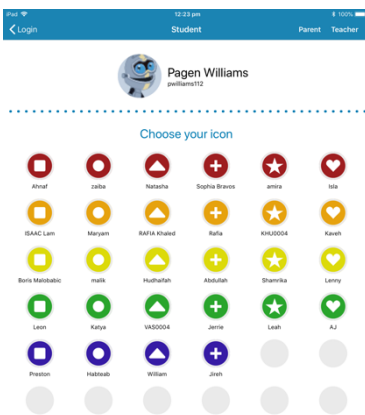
iPad
12:23 pm
100%

Login
Student
Parent Teacher

Pagen Williams
pwilliams112

Choose your icon

Ahnaf
zaiba
Natasha
Sophia Bravos
amira
Isla

ISAAC Lam
Maryam
RAFIA Khaled
Rafia
KHU0004
Kaveh

Boris Malobabic
malik
Hudhaifah
Abdullah
Shamrika
Lenny

Leon
Katya
VAS0004
Jerrie
Leah
AJ

Preston
Habteab
William
Jireh